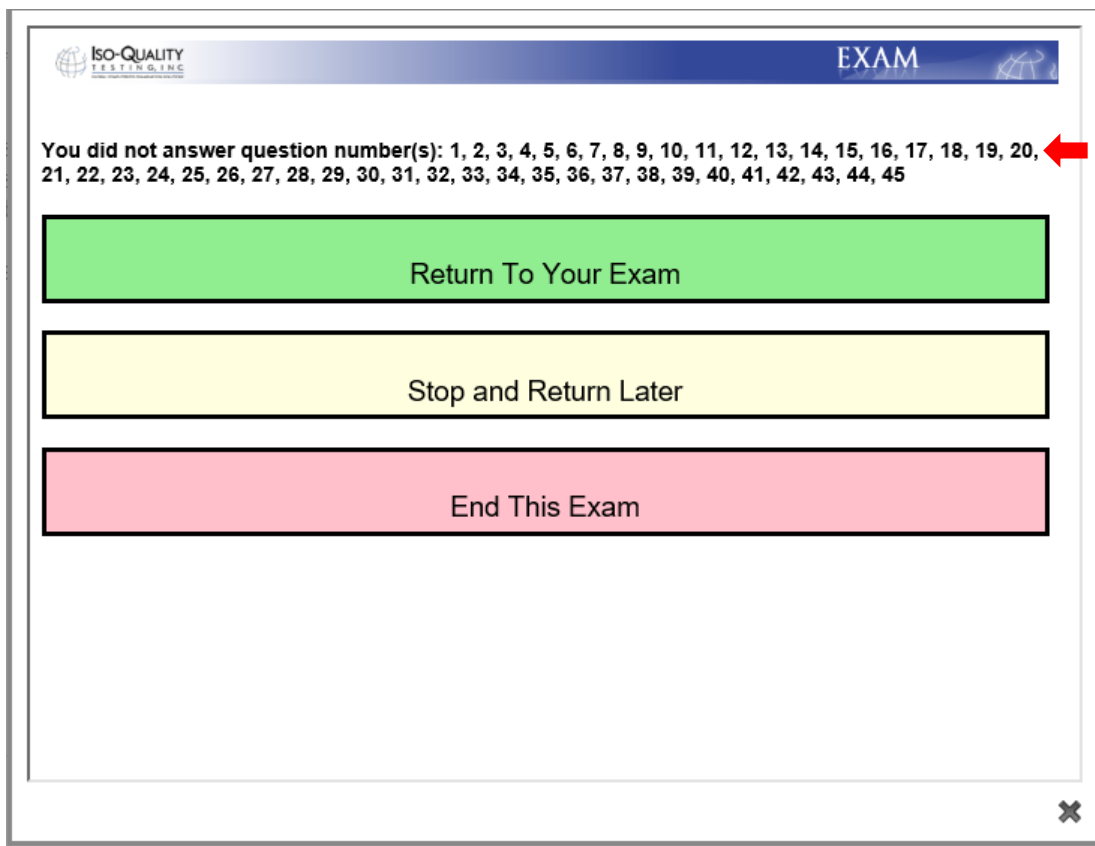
ISO-QUALITY
TESTING, INC

EXAM

You did not answer question number(s): 1, 2, 3, 4, 5, 6, 7, 8, 9, 10, 11, 12, 13, 14, 15, 16, 17, 18, 19, 20, 21, 22, 23, 24, 25, 26, 27, 28, 29, 30, 31, 32, 33, 34, 35, 36, 37, 38, 39, 40, 41, 42, 43, 44, 45

Return To Your Exam

Stop and Return Later

End This Exam